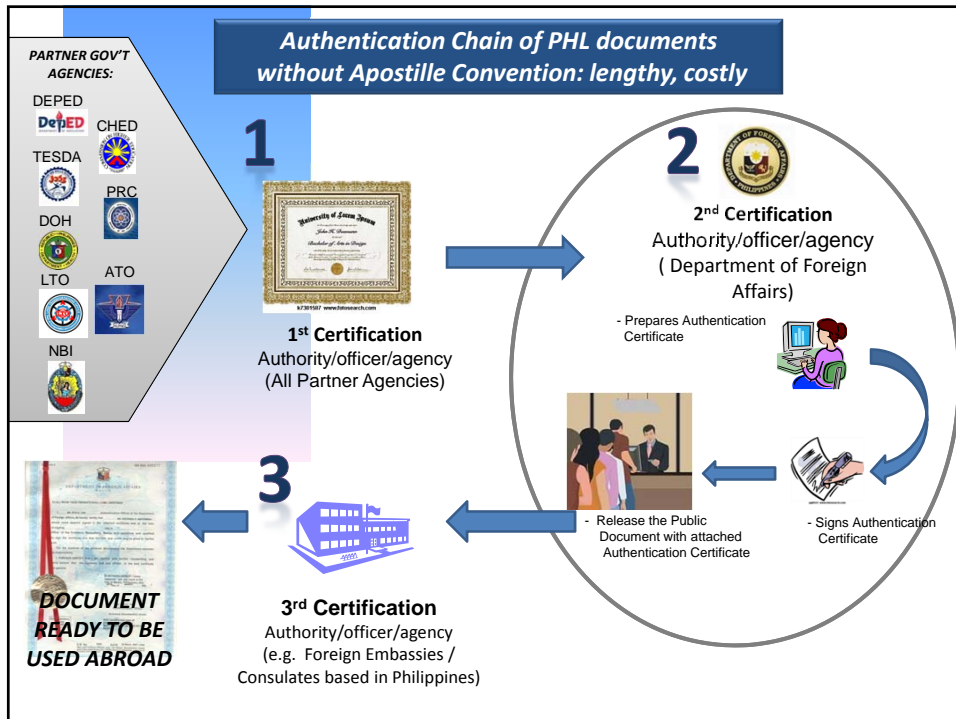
Authentication Chain of PHL documents without Apostille Convention: lengthy, costly

PARTNER GOV'T AGENCIES:

DEPED
DepED
CHED
TESDA
PRC
DOH
LTO
ATO
NBI

1

University of Lorem Ipsum
John H. Doemann
Bachelor of Arts in Design
k7301507 www.fotosearch.com

1st Certification
Authority/officer/agency
(All Partner Agencies)

2

2nd Certification
Authority/officer/agency
( Department of Foreign Affairs)

- Prepares Authentication Certificate

- Signs Authentication Certificate

- Release the Public Document with attached Authentication Certificate

3

3rd Certification
Authority/officer/agency
(e.g. Foreign Embassies / Consulates based in Philippines)

DEPARTMENT OF FOREIGN AFFAIRS

DOCUMENT READY TO BE USED ABROAD